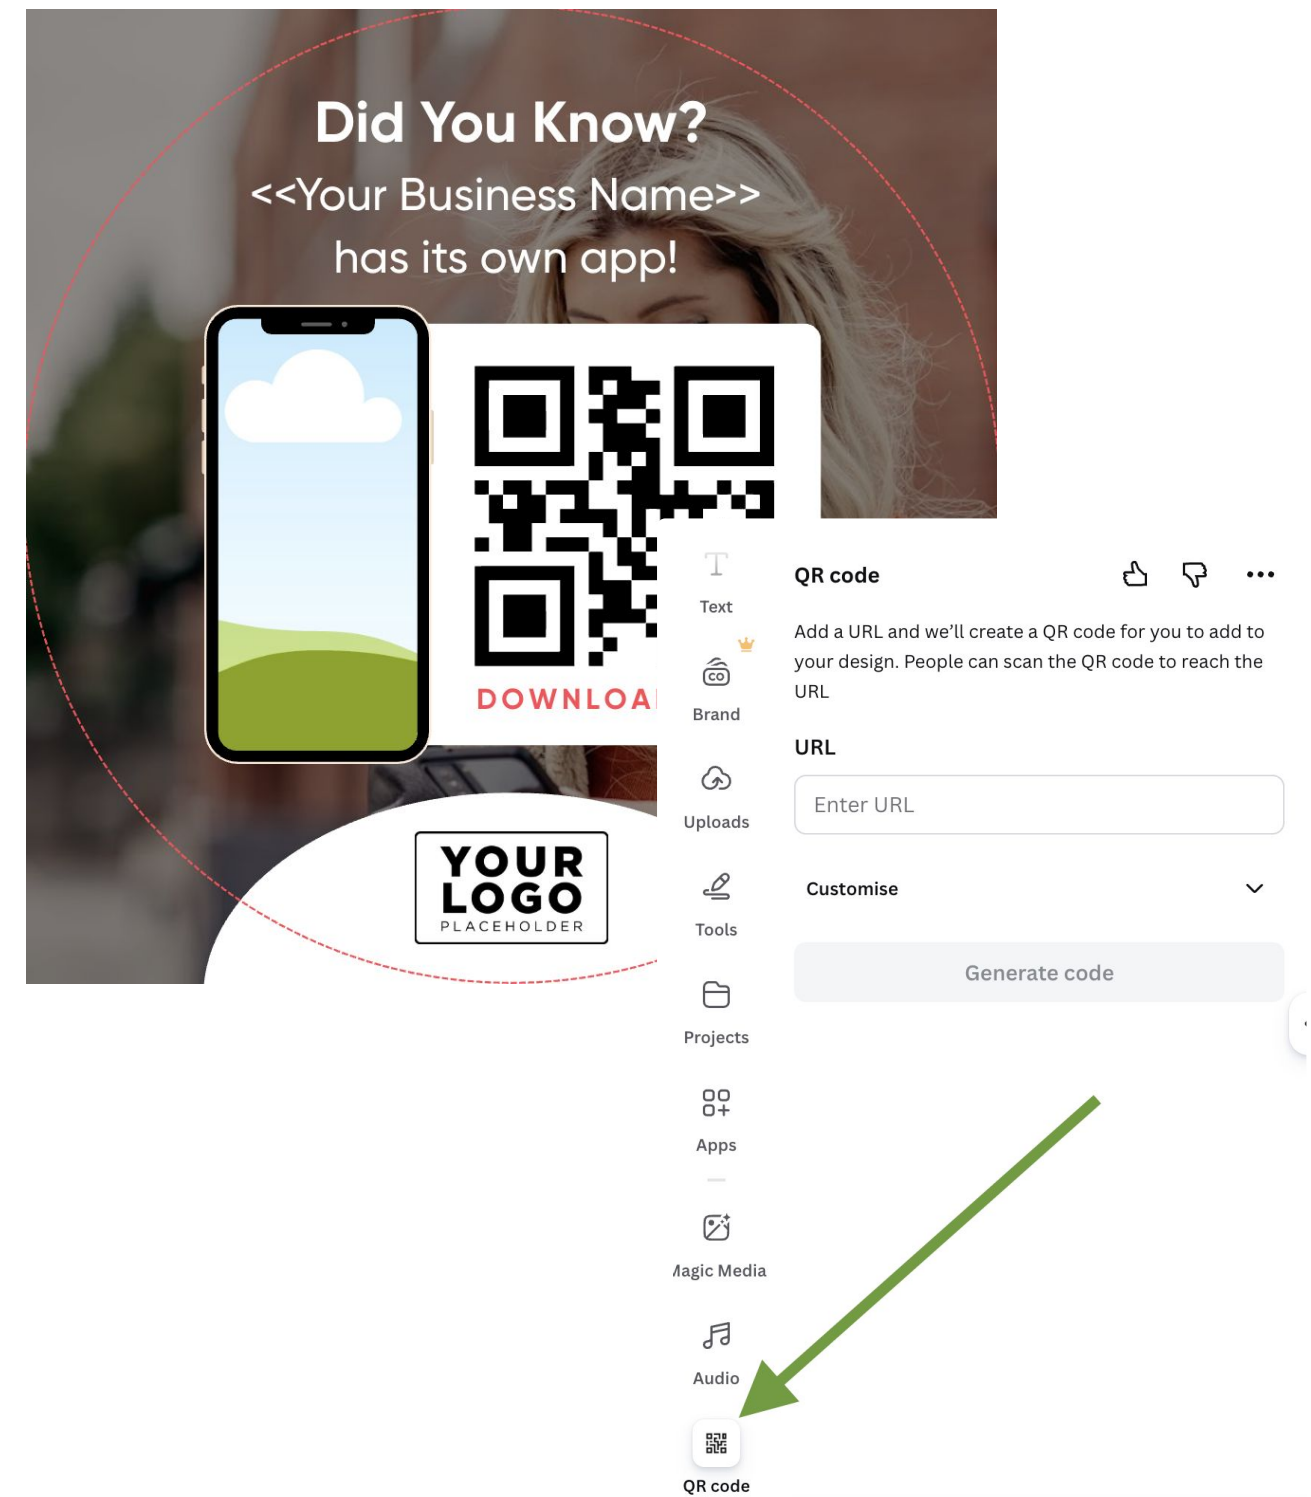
Did You Know?
<<Your Business Name>>
has its own app!

DOWNLOA

YOUR LOGO
PLACEHOLDER

Text

Brand

Uploads

Tools

Projects

Apps

lagic Media

Audio

QR code

QR code

Add a URL and we'll create a QR code for you to add to your design. People can scan the QR code to reach the URL

URL

Enter URL

Customise

Generate code